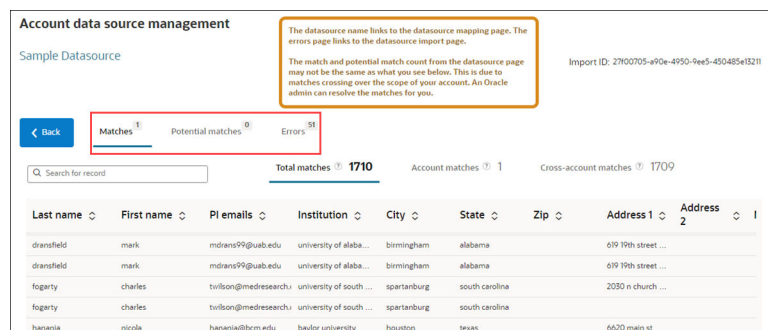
Account data source management

Sample Datasource

The datasource name links to the datasource mapping page. The errors page links to the datasource import page.

The match and potential match count from the datasource page may not be the same as what you see below. This is due to matches crossing over the scope of your account. An Oracle admin can resolve the matches for you.

Import ID: 27f00705-a90e-4950-9ee5-450485e13211

Back

Matches 1 | Potential matches 0 | Errors 51

Search for record

Total matches 1710 | Account matches 1 | Cross-account matches 1709

| Last name | First name | PI emails | Institution | City | State | Zip | Address 1 | Address 2 |
|---|---|---|---|---|---|---|---|---|
| dransfield | mark | mdrans99@uab.edu | university of alaba... | birmingham | alabama | | 619 19th street ... | |
| dransfield | mark | mdrans99@uab.edu | university of alaba... | birmingham | alabama | | 619 19th street ... | |
| fogarty | charles | twilson@medresearch. | university of south ... | spartanburg | south carolina | | 2030 n church ... | |
| fogarty | charles | twilson@medresearch. | university of south ... | spartanburg | south carolina | | | |
| hanania | nicola | hanania@bcm.edu | baylor university | houston | texas | | 6620 main st | |